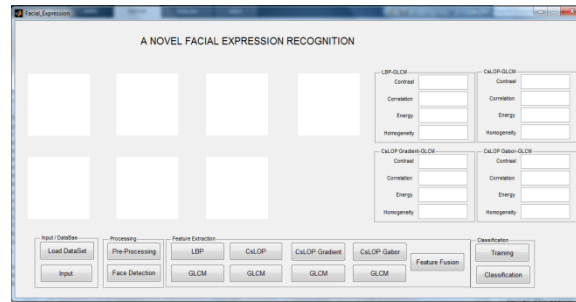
Facial_Expression

A NOVEL FACIAL EXPRESSION RECOGNITION

LBP-GLCM
Contrast
Correlation
Energy
Homogeneity

CsLOP-GLCM
Contrast
Correlation
Energy
Homogeneity

CsLOP Gradient-GLCM
Contrast
Correlation
Energy
Homogeneity

CsLOP Gabor-GLCM
Contrast
Correlation
Energy
Homogeneity

Input / DataBse
Load DataSet
Input

Processing
Pre-Processing
Face Detection

Feature Extraction
LBP
CsLOP
CsLOP Gradient
CsLOP Gabor
GLCM
GLCM
GLCM
GLCM
Feature Fusion

Classification
Training
Classification